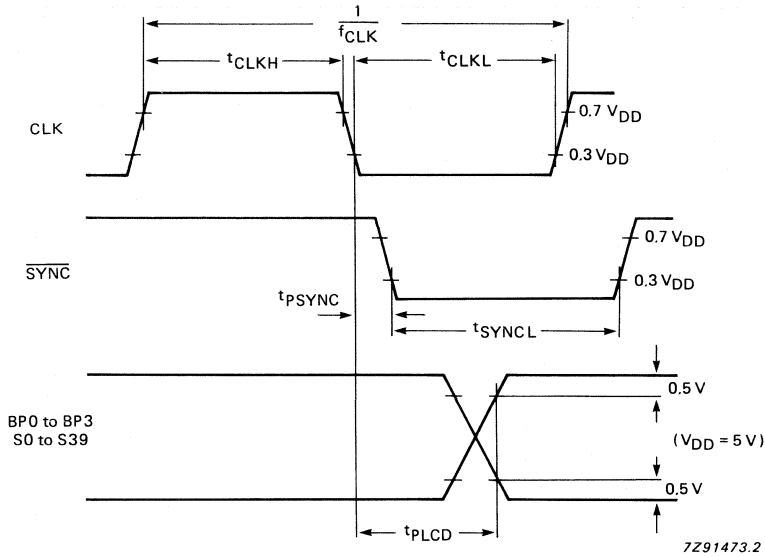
$\frac{1}{f_{CLK}}$

$t_{CLKH}$

$t_{CLKL}$

CLK

0.7 $V_{DD}$

0.3 $V_{DD}$

$\overline{SYNC}$

0.7 $V_{DD}$

0.3 $V_{DD}$

$t_{PSYNC}$

$t_{SYNCL}$

BP0 to BP3
S0 to S39

0.5 V

($V_{DD}$ = 5 V)

0.5 V

$t_{PLCD}$

7Z91473.2